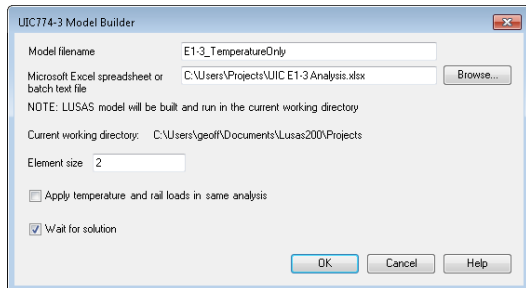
UIC774-3 Model Builder

Model filename E1-3_TemperatureOnly

Microsoft Excel spreadsheet or batch text file C:\Users\Projects\UIC E1-3 Analysis.xlsx Browse...

NOTE: LUSAS model will be built and run in the current working directory

Current working directory: C:\Users\geoff\Documents\Lusas200\Projects

Element size 2

Apply temperature and rail loads in same analysis

Wait for solution

OK Cancel Help